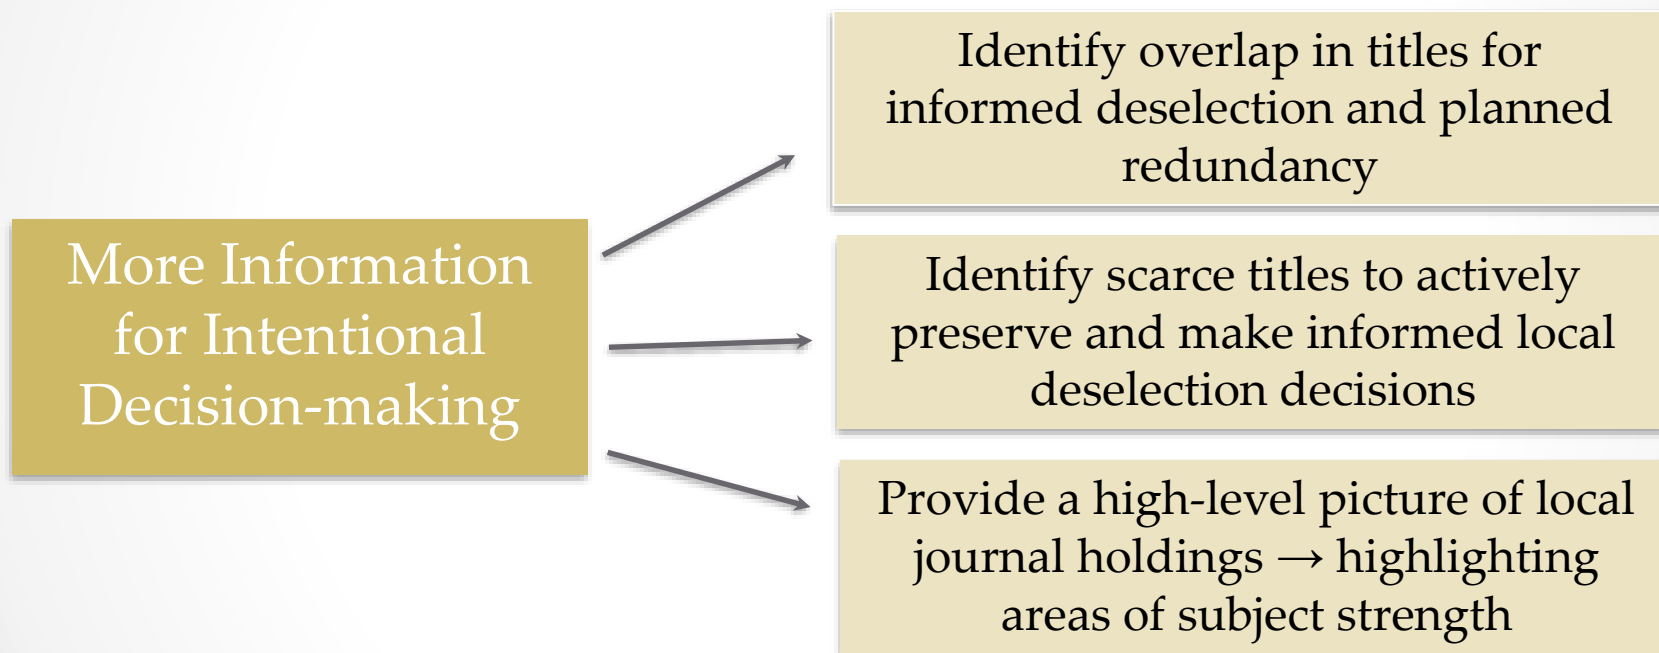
More Information for Intentional Decision-making

Identify overlap in titles for informed deselection and planned redundancy

Identify scarce titles to actively preserve and make informed local deselection decisions

Provide a high-level picture of local journal holdings → highlighting areas of subject strength